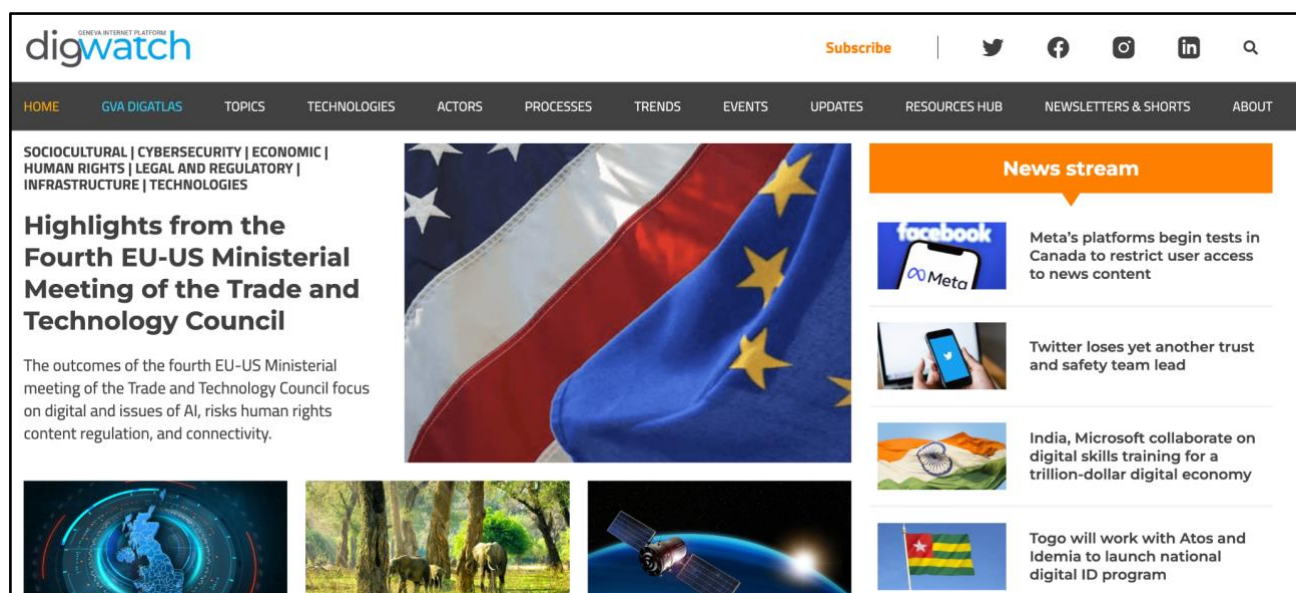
digwatch GENEVA INTERNET PLATFORM

Subscribe

HOME GVA DIGATLAS TOPICS TECHNOLOGIES ACTORS PROCESSES TRENDS EVENTS UPDATES RESOURCES HUB NEWSLETTERS & SHORTS ABOUT

SOCIOCULTURAL | CYBERSECURITY | ECONOMIC | HUMAN RIGHTS | LEGAL AND REGULATORY | INFRASTRUCTURE | TECHNOLOGIES

Highlights from the Fourth EU-US Ministerial Meeting of the Trade and Technology Council

The outcomes of the fourth EU-US Ministerial meeting of the Trade and Technology Council focus on digital and issues of AI, risks human rights content regulation, and connectivity.

News stream

facebook Meta

Meta's platforms begin tests in Canada to restrict user access to news content

Twitter loses yet another trust and safety team lead

India, Microsoft collaborate on digital skills training for a trillion-dollar digital economy

Togo will work with Atos and Idemia to launch national digital ID program